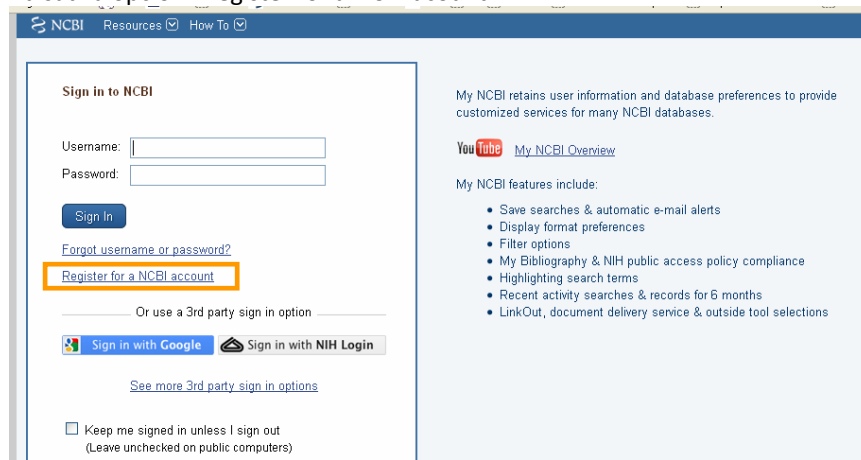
NCBI Resources How To

Sign in to NCBI

Username:

Password:

Sign In

Forgot username or password?

Register for a NCBI account

Or use a 3rd party sign in option

Sign in with Google

Sign in with NIH Login

See more 3rd party sign in options

Keep me signed in unless I sign out
(Leave unchecked on public computers)

My NCBI retains user information and database preferences to provide customized services for many NCBI databases.

YouTube My NCBI Overview

My NCBI features include:

- Save searches & automatic e-mail alerts
- Display format preferences
- Filter options
- My Bibliography & NIH public access policy compliance
- Highlighting search terms
- Recent activity searches & records for 6 months
- LinkOut, document delivery service & outside tool selections